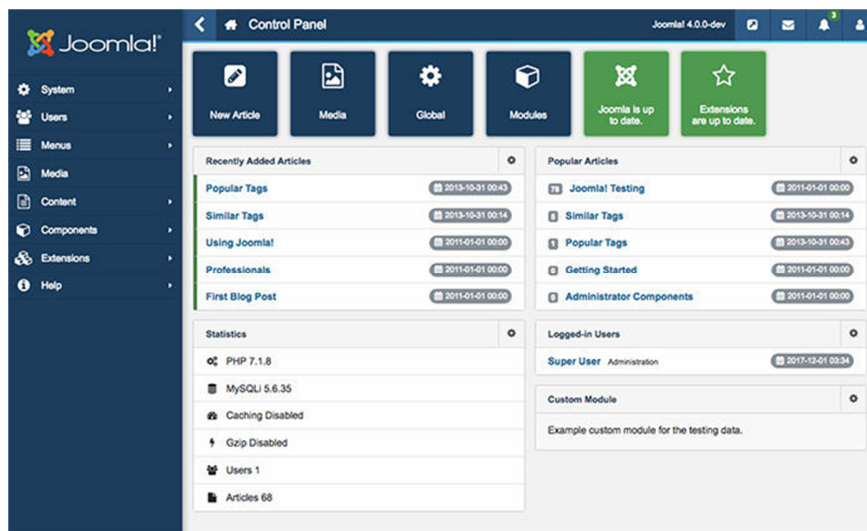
Joomla!®

System
Users
Menus
Media
Content
Components
Extensions
Help

Control Panel

Joomla! 4.0.0-dev

3

New Article
Media
Global
Modules
Joomla is up to date.
Extensions are up to date.

Recently Added Articles

| | |
|---|---|
| Popular Tags | 2013-10-31 00:43 |
| Similar Tags | 2013-10-31 00:14 |
| Using Joomla! | 2011-01-01 00:00 |
| Professionals | 2011-01-01 00:00 |
| First Blog Post | 2011-01-01 00:00 |

Popular Articles

| | | |
|---|---|---|
| 78 | Joomla! Testing | 2011-01-01 00:00 |
| 0 | Similar Tags | 2013-10-31 00:14 |
| 1 | Popular Tags | 2013-10-31 00:43 |
| 0 | Getting Started | 2011-01-01 00:00 |
| 0 | Administrator Components | 2011-01-01 00:00 |

Statistics

PHP 7.1.8
MySQLi 5.6.35
Caching Disabled
Gzip Disabled
Users 1
Articles 68

Logged-in Users

Super User Administration 2017-12-01 03:34

Custom Module

Example custom module for the testing data.